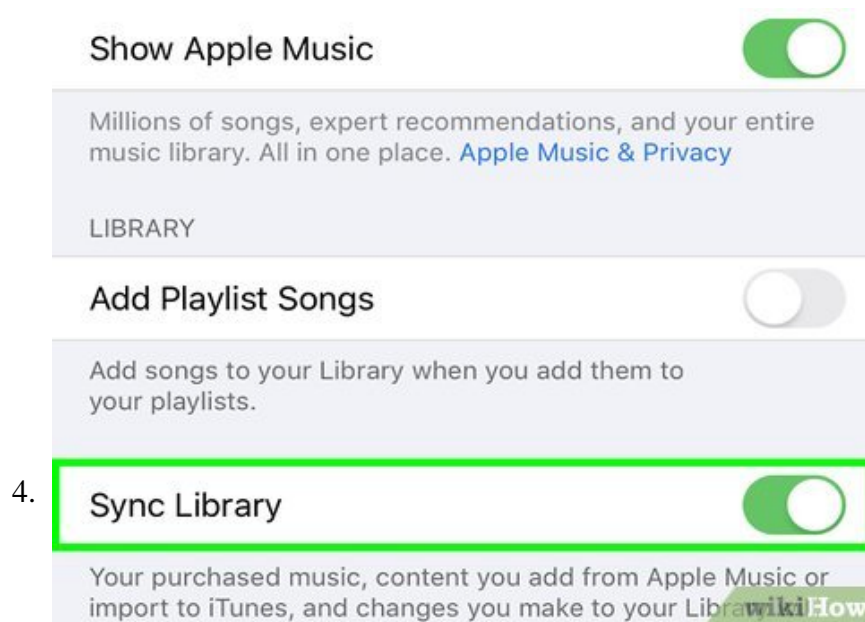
Show Apple Music

Millions of songs, expert recommendations, and your entire music library. All in one place. Apple Music & Privacy

LIBRARY

Add Playlist Songs

Add songs to your Library when you add them to your playlists.

4.

Sync Library

Your purchased music, content you add from Apple Music or import to iTunes, and changes you make to your Libra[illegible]

wikiHow